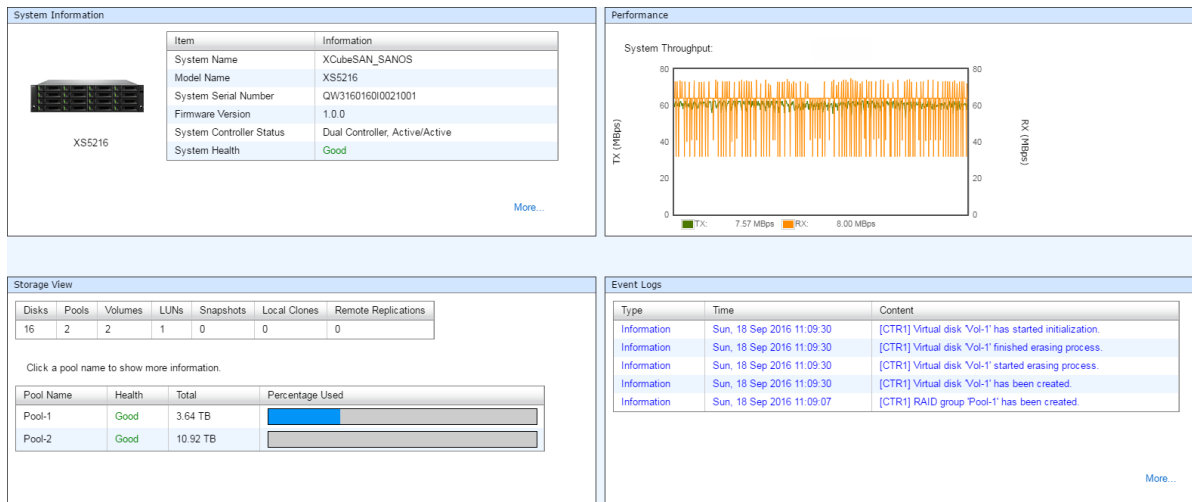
System Information

| Item | Information |
|---|---|
| System Name | XCubeSAN_SANOS |
| Model Name | XS5216 |
| System Serial Number | QW3160160I0021001 |
| Firmware Version | 1.0.0 |
| System Controller Status | Dual Controller, Active/Active |
| System Health | Good |

XS5216

More...

Performance

System Throughput:

80 60 40 20 0

TX (MBps)

80 60 40 20 0

RX (MBps)

TX: 7.57 MBps RX: 8.00 MBps

Storage View

| Disks | Pools | Volumes | LUNs | Snapshots | Local Clones | Remote Replications |
|---|---|---|---|---|---|---|
| 16 | 2 | 2 | 1 | 0 | 0 | 0 |

Click a pool name to show more information.

| Pool Name | Health | Total | Percentage Used |
|---|---|---|---|
| Pool-1 | Good | 3.64 TB | |
| Pool-2 | Good | 10.92 TB | |

Event Logs

| Type | Time | Content |
|---|---|---|
| Information | Sun, 18 Sep 2016 11:09:30 | [CTR1] Virtual disk 'Vol-1' has started initialization. |
| Information | Sun, 18 Sep 2016 11:09:30 | [CTR1] Virtual disk 'Vol-1' finished erasing process. |
| Information | Sun, 18 Sep 2016 11:09:30 | [CTR1] Virtual disk 'Vol-1' started erasing process. |
| Information | Sun, 18 Sep 2016 11:09:30 | [CTR1] Virtual disk 'Vol-1' has been created. |
| Information | Sun, 18 Sep 2016 11:09:07 | [CTR1] RAID group 'Pool-1' has been created. |

More...